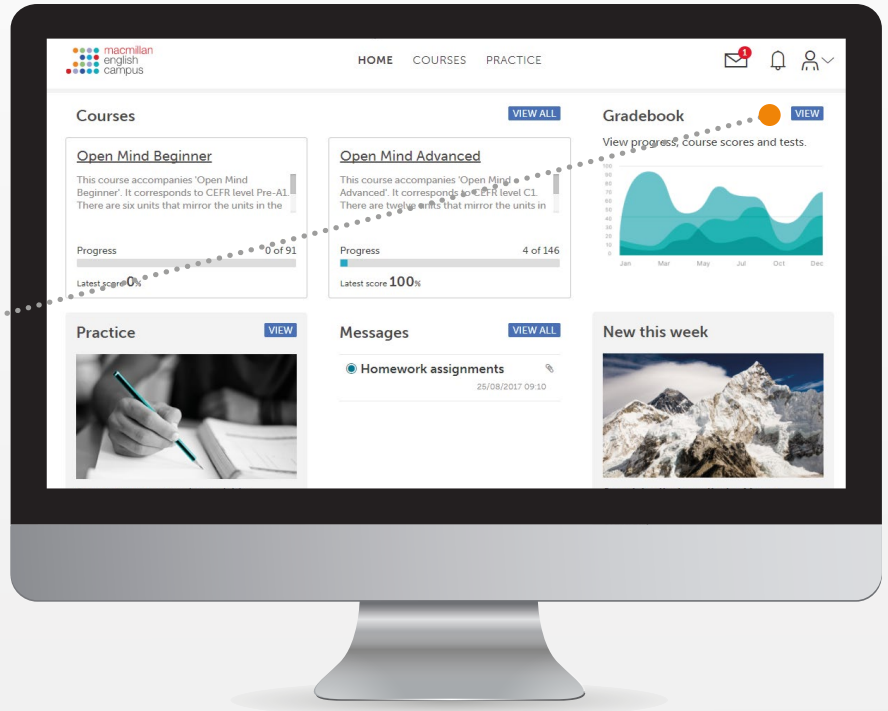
macmillan english campus

HOME COURSES PRACTICE

1

Courses VIEW ALL

Open Mind Beginner

This course accompanies 'Open Mind Beginner'. It corresponds to CEFR level Pre-A1. There are six units that mirror the units in the

Progress 0 of 91

Latest score 0%

Open Mind Advanced

This course accompanies 'Open Mind Advanced'. It corresponds to CEFR level C1. There are twelve units that mirror the units in

Progress 4 of 146

Latest score 100%

Gradebook VIEW

View progress, course scores and tests.

100 90 80 70 60 50 40 30 20 10 0

Jan Mar May Jul Oct Dec

Practice VIEW

Messages VIEW ALL

Homework assignments

25/08/2017 09:10

New this week